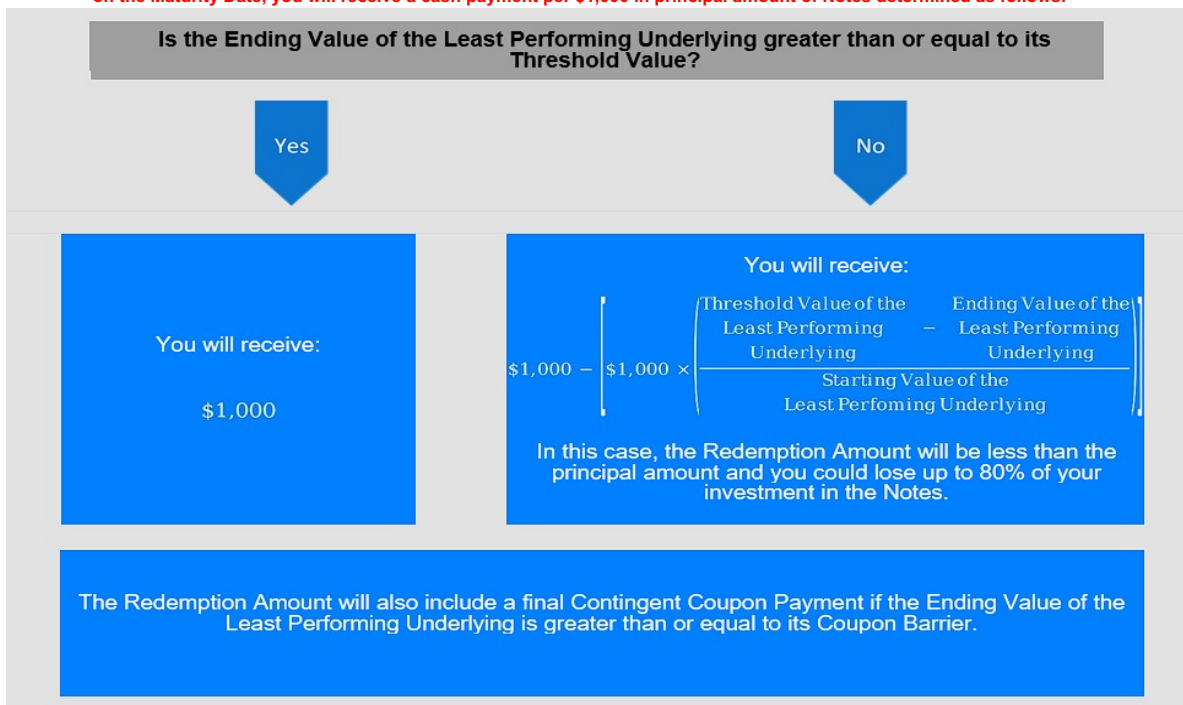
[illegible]

Is the Ending Value of the Least Performing Underlying greater than or equal to its Threshold Value?

Yes

No

You will receive:

$1,000

You will receive:

$\$1{,}000 - \left[\$1{,}000 \times \left(\frac{\text{Threshold Value of the Least Performing Underlying} - \text{Ending Value of the Least Performing Underlying}}{\text{Starting Value of the Least Perfoming Underlying}}\right)\right]$

In this case, the Redemption Amount will be less than the principal amount and you could lose up to 80% of your investment in the Notes.

The Redemption Amount will also include a final Contingent Coupon Payment if the Ending Value of the Least Performing Underlying is greater than or equal to its Coupon Barrier.